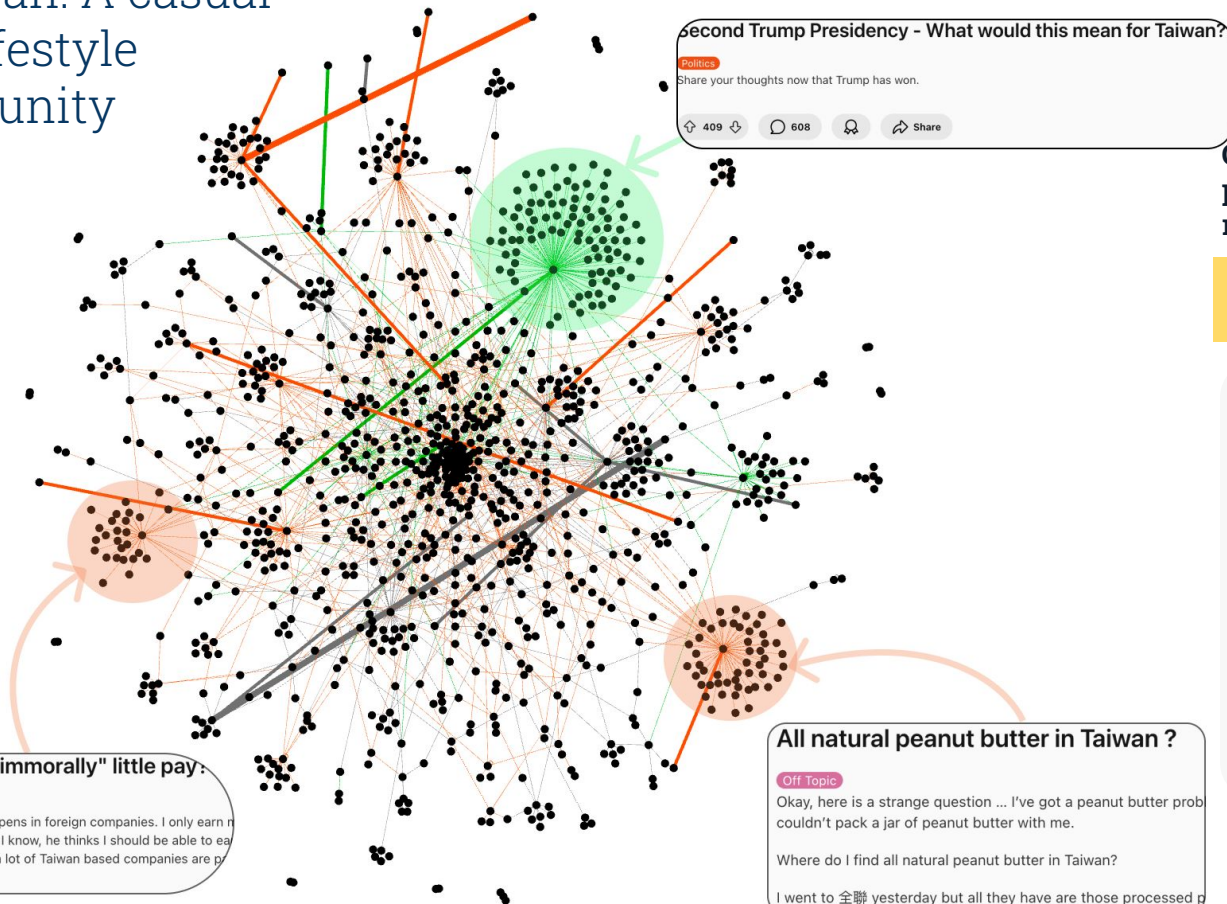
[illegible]an: A casual
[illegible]festyle
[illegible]unity

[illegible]econd Trump Presidency - What would this mean for Taiwan?

Politics

Share your thoughts now that Trump has won.

409

608

Share

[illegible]immorally" little pay?

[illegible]pens in foreign companies. I only earn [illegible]
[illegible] I know, he thinks I should be able to ea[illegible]
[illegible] lot of Taiwan based companies are p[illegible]

All natural peanut butter in Taiwan ?

Off Topic

Okay, here is a strange question ... I've got a peanut butter probl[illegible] couldn't pack a jar of peanut butter with me.

Where do I find all natural peanut butter in Taiwan?

I went to 全聯 yesterday but all they have are those processed p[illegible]